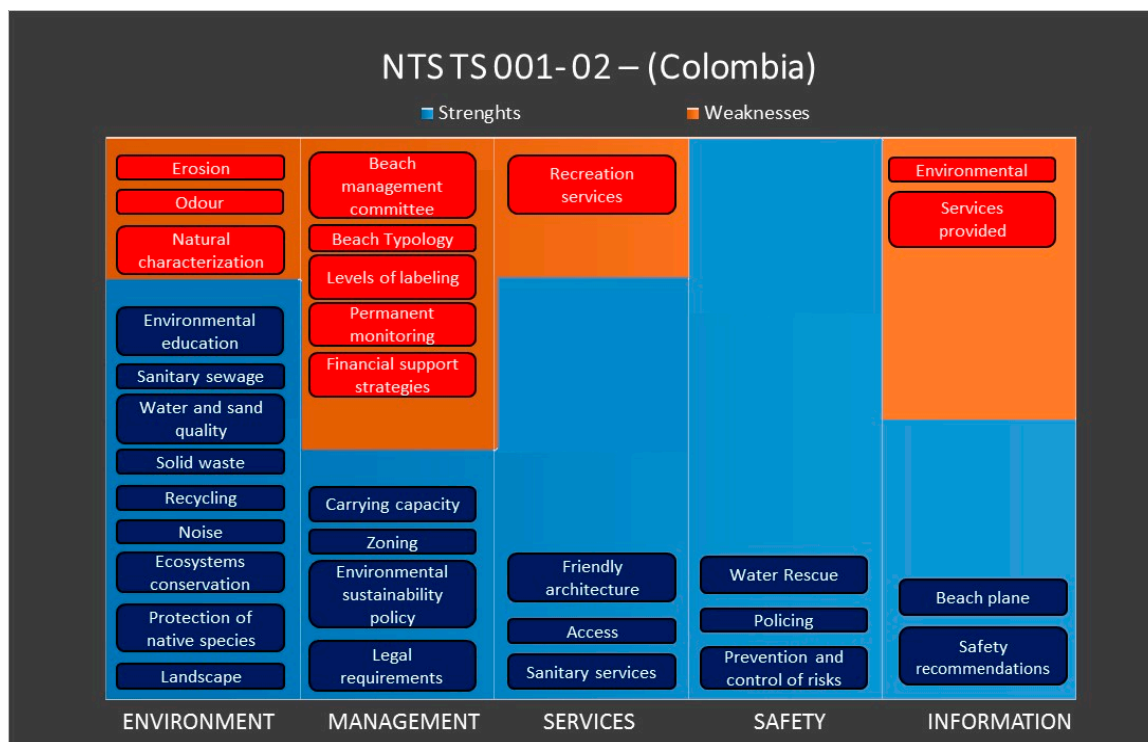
NTS TS 001- 02 – (Colombia)

Strenghts Weaknesses

Erosion
Odour
Natural characterization
Environmental education
Sanitary sewage
Water and sand quality
Solid waste
Recycling
Noise
Ecosystems conservation
Protection of native species
Landscape

Beach management committee
Beach Typology
Levels of labeling
Permanent monitoring
Financial support strategies
Carrying capacity
Zoning
Environmental sustainability policy
Legal requirements

Recreation services
Friendly architecture
Access
Sanitary services

Water Rescue
Policing
Prevention and control of risks

Environmental
Services provided
Beach plane
Safety recommendations

ENVIRONMENT MANAGEMENT SERVICES SAFETY INFORMATION